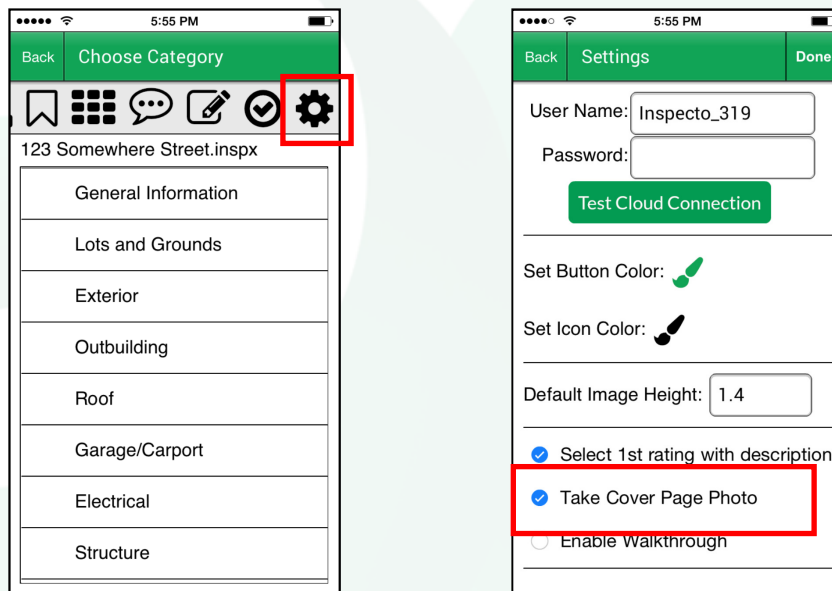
5:55 PM

Back Choose Category

123 Somewhere Street.inspx

General Information

Lots and Grounds

Exterior

Outbuilding

Roof

Garage/Carport

Electrical

Structure

5:55 PM

Back Settings Done

User Name: Inspecto_319

Password:

Test Cloud Connection

Set Button Color:

Set Icon Color:

Default Image Height: 1.4

Select 1st rating with description

Take Cover Page Photo

Enable Walkthrough